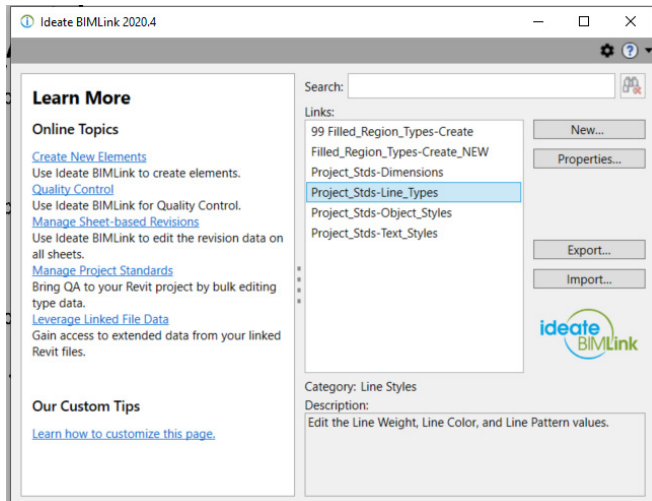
Ideate BIMLink 2020.4

Learn More

Online Topics

Create New Elements
Use Ideate BIMLink to create elements.
Quality Control
Use Ideate BIMLink for Quality Control.
Manage Sheet-based Revisions
Use Ideate BIMLink to edit the revision data on all sheets.
Manage Project Standards
Bring QA to your Revit project by bulk editing type data.
Leverage Linked File Data
Gain access to extended data from your linked Revit files.

Our Custom Tips

Learn how to customize this page.

Search:

Links:
99 Filled_Region_Types-Create
Filled_Region_Types-Create_NEW
Project_Stds-Dimensions
Project_Stds-Line_Types
Project_Stds-Object_Styles
Project_Stds-Text_Styles

New...
Properties...
Export...
Import...

ideate BIMLink

Category: Line Styles
Description:
Edit the Line Weight, Line Color, and Line Pattern values.